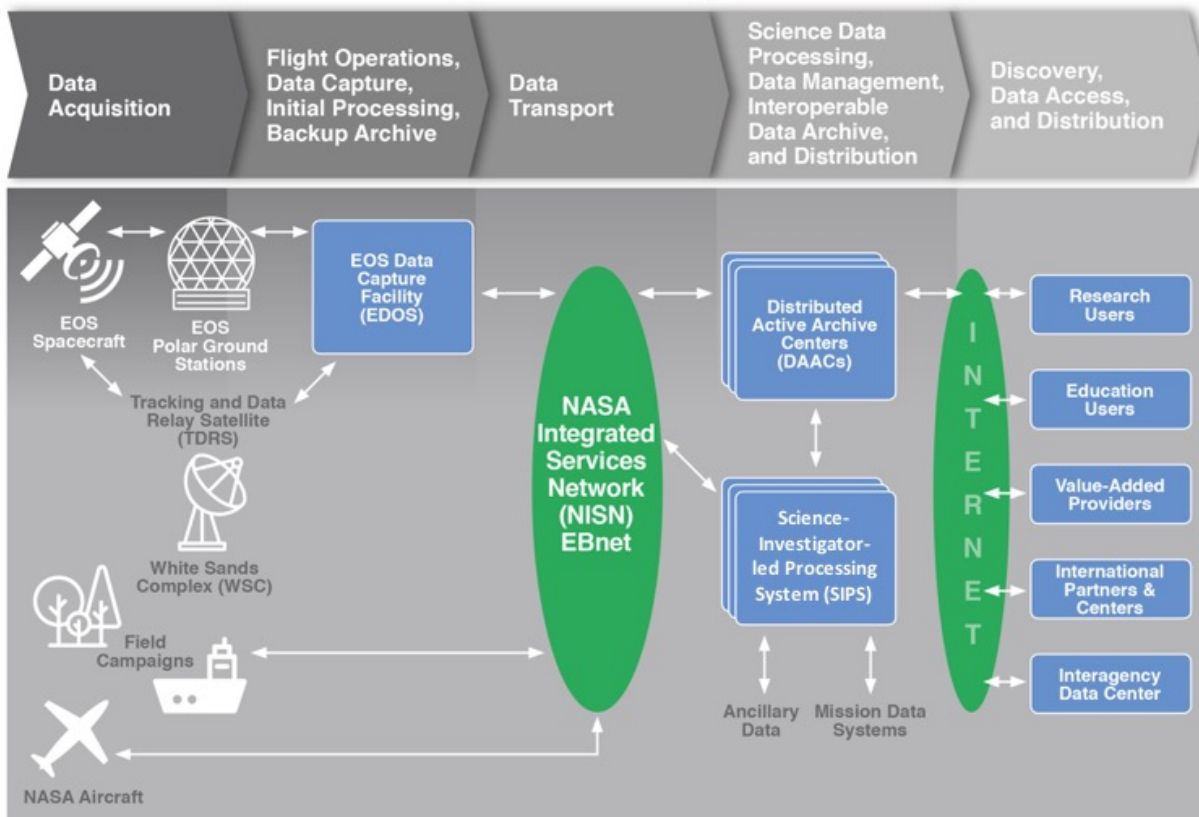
Data Acquisition

Flight Operations, Data Capture, Initial Processing, Backup Archive

Data Transport

Science Data Processing, Data Management, Interoperable Data Archive, and Distribution

Discovery, Data Access, and Distribution

EOS Spacecraft

EOS Polar Ground Stations

EOS Data Capture Facility (EDOS)

Tracking and Data Relay Satellite (TDRS)

White Sands Complex (WSC)

Field Campaigns

NASA Aircraft

NASA Integrated Services Network (NISN) EBnet

Distributed Active Archive Centers (DAACs)

Science-Investigator-led Processing System (SIPS)

Ancillary Data

Mission Data Systems

INTERNET

Research Users

Education Users

Value-Added Providers

International Partners & Centers

Interagency Data Center